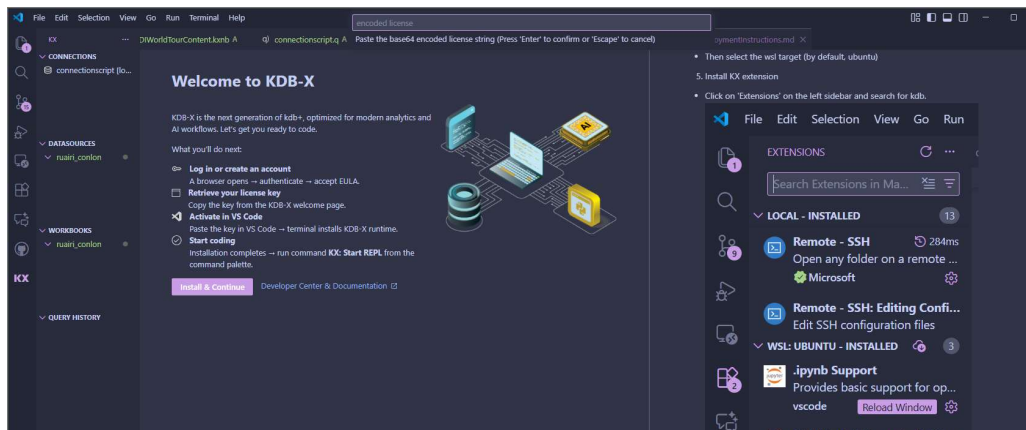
File Edit Selection View Go Run Terminal Help

encoded license

Paste the base64 encoded license string (Press 'Enter' to confirm or 'Escape' to cancel)

KX ...

DIWorldTourContent.kxnb A

connectionscript.q A

oymentinstructions.md

CONNECTIONS

connectionscript [lo...

DATASOURCES

ruairi_conlon

WORKBOOKS

ruairi_conlon

QUERY HISTORY

KX

Welcome to KDB-X

KDB-X is the next generation of kdb+, optimized for modern analytics and AI workflows. Let's get you ready to code.

What you'll do next:

**Log in or create an account**
A browser opens → authenticate → accept EULA.

**Retrieve your license key**
Copy the key from the KDB-X welcome page.

**Activate in VS Code**
Paste the key in VS Code → terminal installs KDB-X runtime.

**Start coding**
Installation completes → run command **KX: Start REPL** from the command palette.

Install & Continue

Developer Center & Documentation

AI

- Then select the wsl target (by default, ubuntu)

5. Install KX extension

- Click on 'Extensions' on the left sidebar and search for kdb.

File Edit Selection View Go Run

EXTENSIONS

Search Extensions in Ma...

LOCAL - INSTALLED 13

Remote - SSH 284ms
Open any folder on a remote ...
Microsoft

Remote - SSH: Editing Confi...
Edit SSH configuration files

WSL: UBUNTU - INSTALLED 3

.ipynb Support
Provides basic support for op...
vscode Reload Window

1
9
2